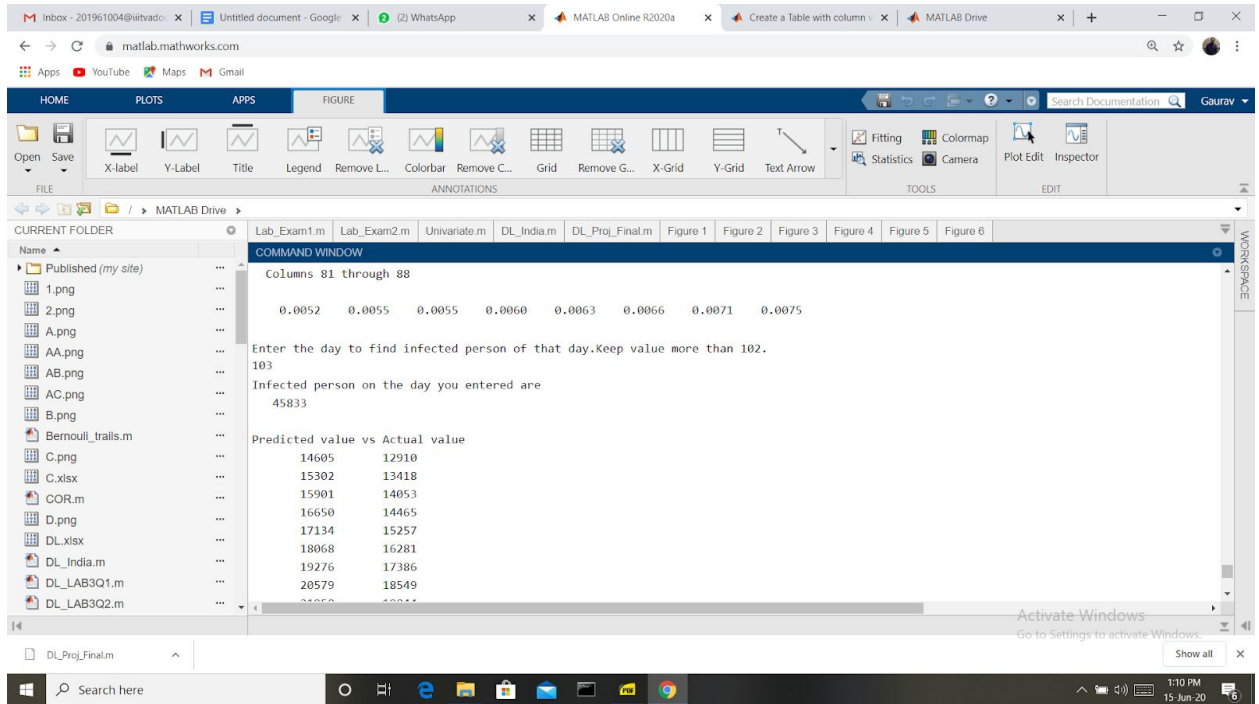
M Inbox - 201961004@iiitvado ×
Untitled document - Google ×
(2) WhatsApp ×
MATLAB Online R2020a ×
Create a Table with column ×
MATLAB Drive ×
+

matlab.mathworks.com

Apps YouTube Maps Gmail

HOME PLOTS APPS FIGURE

Search Documentation Gaurav

Open Save X-label Y-Label Title Legend Remove L... Colorbar Remove C... Grid Remove G... X-Grid Y-Grid Text Arrow Fitting Statistics Colormap Camera Plot Edit Inspector

FILE ANNOTATIONS TOOLS EDIT

/ > MATLAB Drive >

CURRENT FOLDER

Name ▲

Published (my site)
1.png
2.png
A.png
AA.png
AB.png
AC.png
B.png
Bernouli_trails.m
C.png
C.xlsx
COR.m
D.png
DL.xlsx
DL_India.m
DL_LAB3Q1.m
DL_LAB3Q2.m

Lab_Exam1.m Lab_Exam2.m Univariate.m DL_India.m DL_Proj_Final.m Figure 1 Figure 2 Figure 3 Figure 4 Figure 5 Figure 6

COMMAND WINDOW

WORKSPACE

Columns 81 through 88

0.0052 0.0055 0.0055 0.0060 0.0063 0.0066 0.0071 0.0075

Enter the day to find infected person of that day.Keep value more than 102.
103
Infected person on the day you entered are
45833

Predicted value vs Actual value

| | |
|---|---|
| 14605 | 12910 |
| 15302 | 13418 |
| 15901 | 14053 |
| 16650 | 14465 |
| 17134 | 15257 |
| 18068 | 16281 |
| 19276 | 17386 |
| 20579 | 18549 |

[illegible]

Activate Windows
Go to Settings to activate Windows.

DL_Proj_Final.m

Show all

Search here

1:10 PM
15-Jun-20